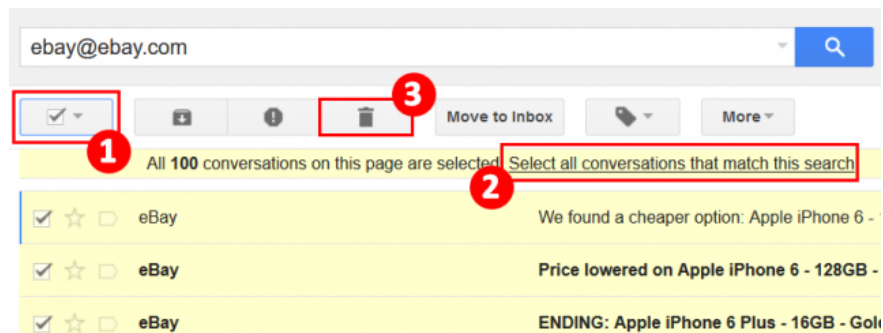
ebay@ebay.com

3

Move to Inbox

More

1

All **100** conversations on this page are selected. Select all conversations that match this search

2

eBay We found a cheaper option: Apple iPhone 6 -

eBay Price lowered on Apple iPhone 6 - 128GB -

eBay ENDING: Apple iPhone 6 Plus - 16GB - Gol